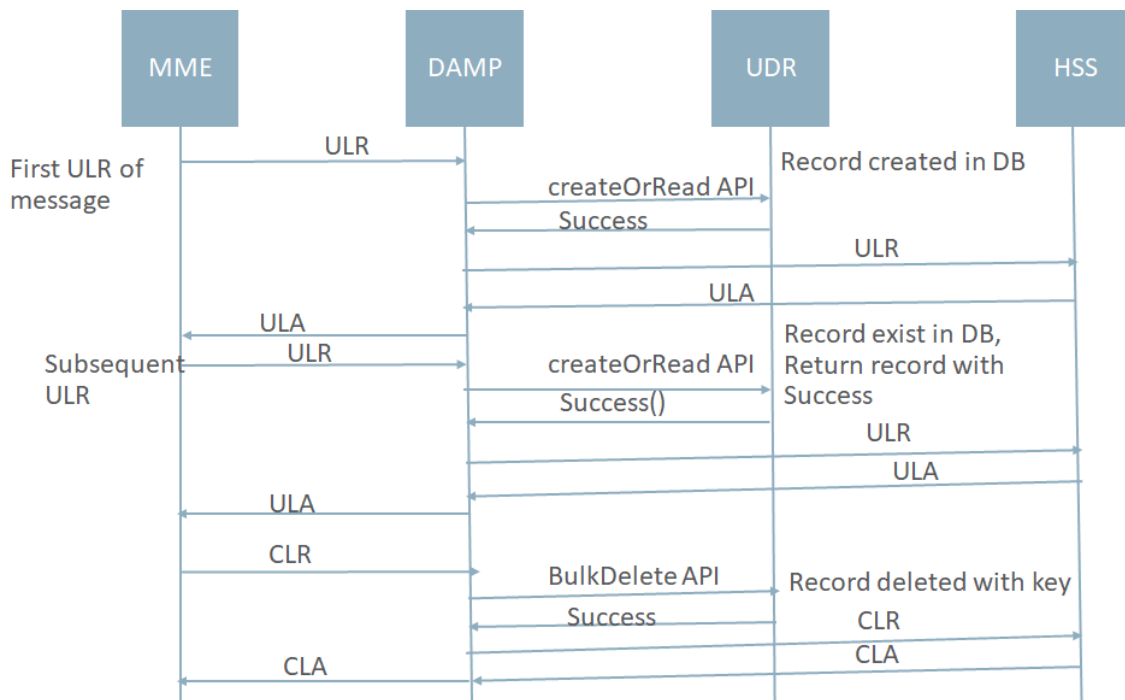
MME

DAMP

UDR

HSS

ULR

First ULR of message

Record created in DB

createOrRead API

Success

ULR

ULA

ULA

Record exist in DB, Return record with Success

Subsequent ULR

ULR

createOrRead API

Success()

ULR

ULA

ULA

CLR

BulkDelete API

Record deleted with key

Success

CLR

CLA

CLA